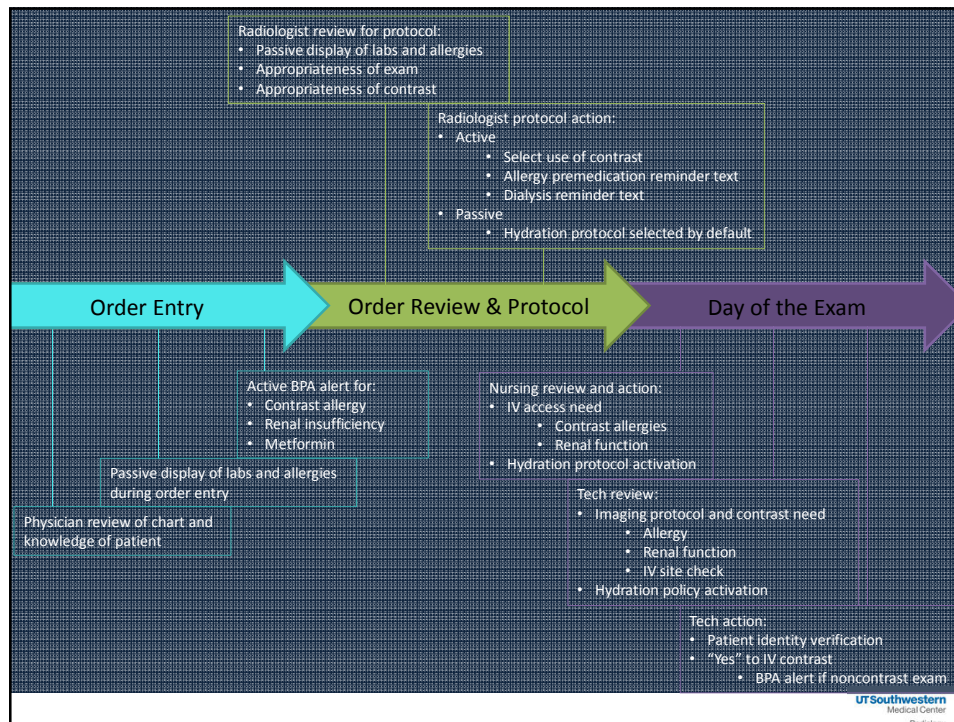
Radiologist review for protocol:
- Passive display of labs and allergies
- Appropriateness of exam
- Appropriateness of contrast

Radiologist protocol action:
- Active
  - Select use of contrast
  - Allergy premedication reminder text
  - Dialysis reminder text
- Passive
  - Hydration protocol selected by default

Order Entry

Order Review & Protocol

Day of the Exam

Active BPA alert for:
- Contrast allergy
- Renal insufficiency
- Metformin

Passive display of labs and allergies during order entry

Physician review of chart and knowledge of patient

Nursing review and action:
- IV access need
  - Contrast allergies
  - Renal function
- Hydration protocol activation

Tech review:
- Imaging protocol and contrast need
  - Allergy
  - Renal function
  - IV site check
- Hydration policy activation

Tech action:
- Patient identity verification
- "Yes" to IV contrast
  - BPA alert if noncontrast exam

UTSouthwestern Medical Center
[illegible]